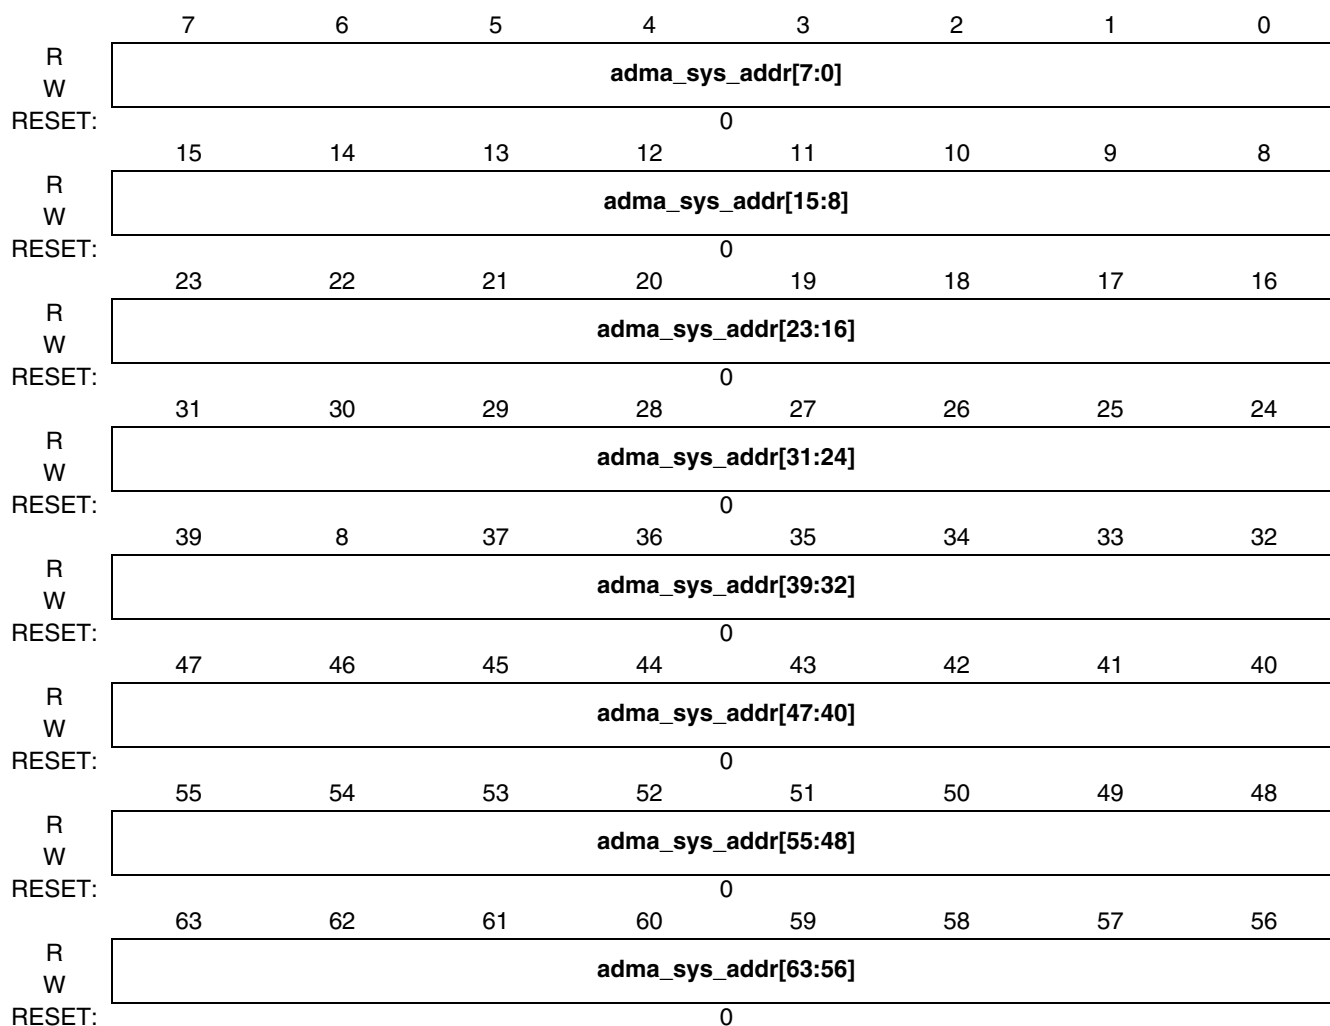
| | 7 | 6 | 5 | 4 | 3 | 2 | 1 | 0 |
|---|---|---|---|---|---|---|---|---|
| R W | adma_sys_addr[7:0] | | | | | | | |
| RESET: | 0 | | | | | | | |
| | 15 | 14 | 13 | 12 | 11 | 10 | 9 | 8 |
| R W | adma_sys_addr[15:8] | | | | | | | |
| RESET: | 0 | | | | | | | |
| | 23 | 22 | 21 | 20 | 19 | 18 | 17 | 16 |
| R W | adma_sys_addr[23:16] | | | | | | | |
| RESET: | 0 | | | | | | | |
| | 31 | 30 | 29 | 28 | 27 | 26 | 25 | 24 |
| R W | adma_sys_addr[31:24] | | | | | | | |
| RESET: | 0 | | | | | | | |
| | 39 | 8 | 37 | 36 | 35 | 34 | 33 | 32 |
| R W | adma_sys_addr[39:32] | | | | | | | |
| RESET: | 0 | | | | | | | |
| | 47 | 46 | 45 | 44 | 43 | 42 | 41 | 40 |
| R W | adma_sys_addr[47:40] | | | | | | | |
| RESET: | 0 | | | | | | | |
| | 55 | 54 | 53 | 52 | 51 | 50 | 49 | 48 |
| R W | adma_sys_addr[55:48] | | | | | | | |
| RESET: | 0 | | | | | | | |
| | 63 | 62 | 61 | 60 | 59 | 58 | 57 | 56 |
| R W | adma_sys_addr[63:56] | | | | | | | |
| RESET: | 0 | | | | | | | |